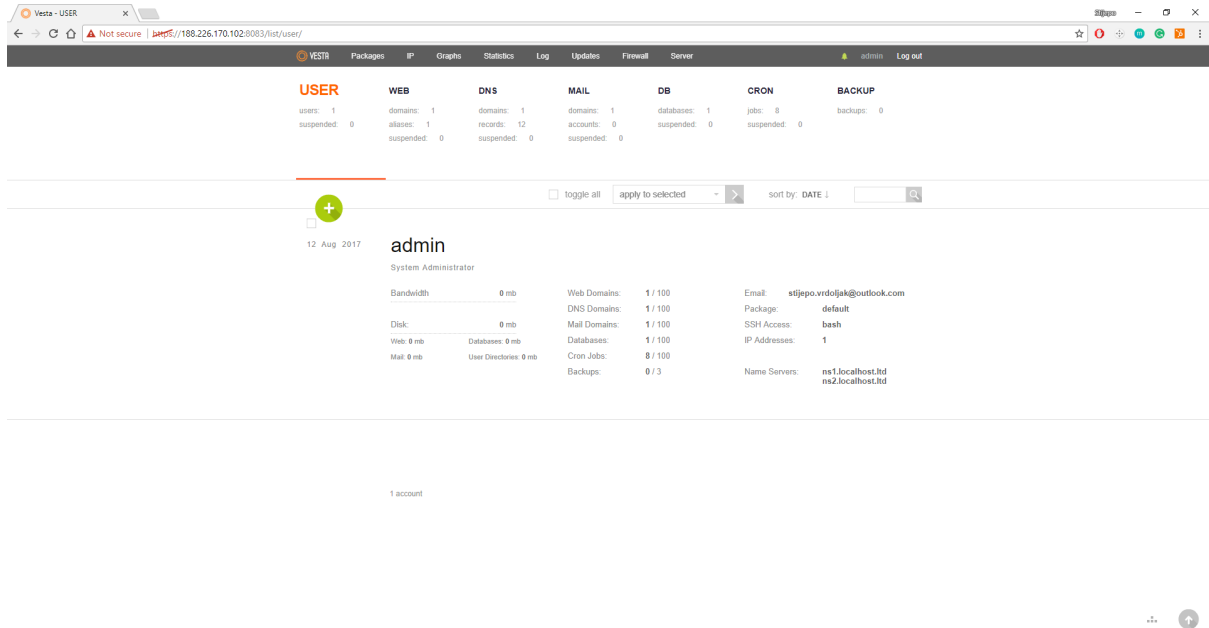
Vesta - USER ×

Stjepo

Not secure | https://188.226.170.102:8083/list/user/

VESTA Packages IP Graphs Statistics Log Updates Firewall Server admin Log out

USER
users: 1
suspended: 0

WEB
domains: 1
aliases: 1
suspended: 0

DNS
domains: 1
records: 12
suspended: 0

MAIL
domains: 1
accounts: 0
suspended: 0

DB
databases: 1
suspended: 0

CRON
jobs: 8
suspended: 0

BACKUP
backups: 0

toggle all apply to selected sort by: DATE ↓

+

12 Aug 2017

admin

System Administrator

| Bandwidth | 0 mb |
|---|---|
| Disk: | 0 mb |
| Web: 0 mb | Databases: 0 mb |
| Mail: 0 mb | User Directories: 0 mb |

| Web Domains: | 1 / 100 |
|---|---|
| DNS Domains: | 1 / 100 |
| Mail Domains: | 1 / 100 |
| Databases: | 1 / 100 |
| Cron Jobs: | 8 / 100 |
| Backups: | 0 / 3 |

| Email: | stijepo.vrdoljak@outlook.com |
|---|---|
| Package: | default |
| SSH Access: | bash |
| IP Addresses: | 1 |
| Name Servers: | ns1.localhost.ltd ns2.localhost.ltd |

1 account